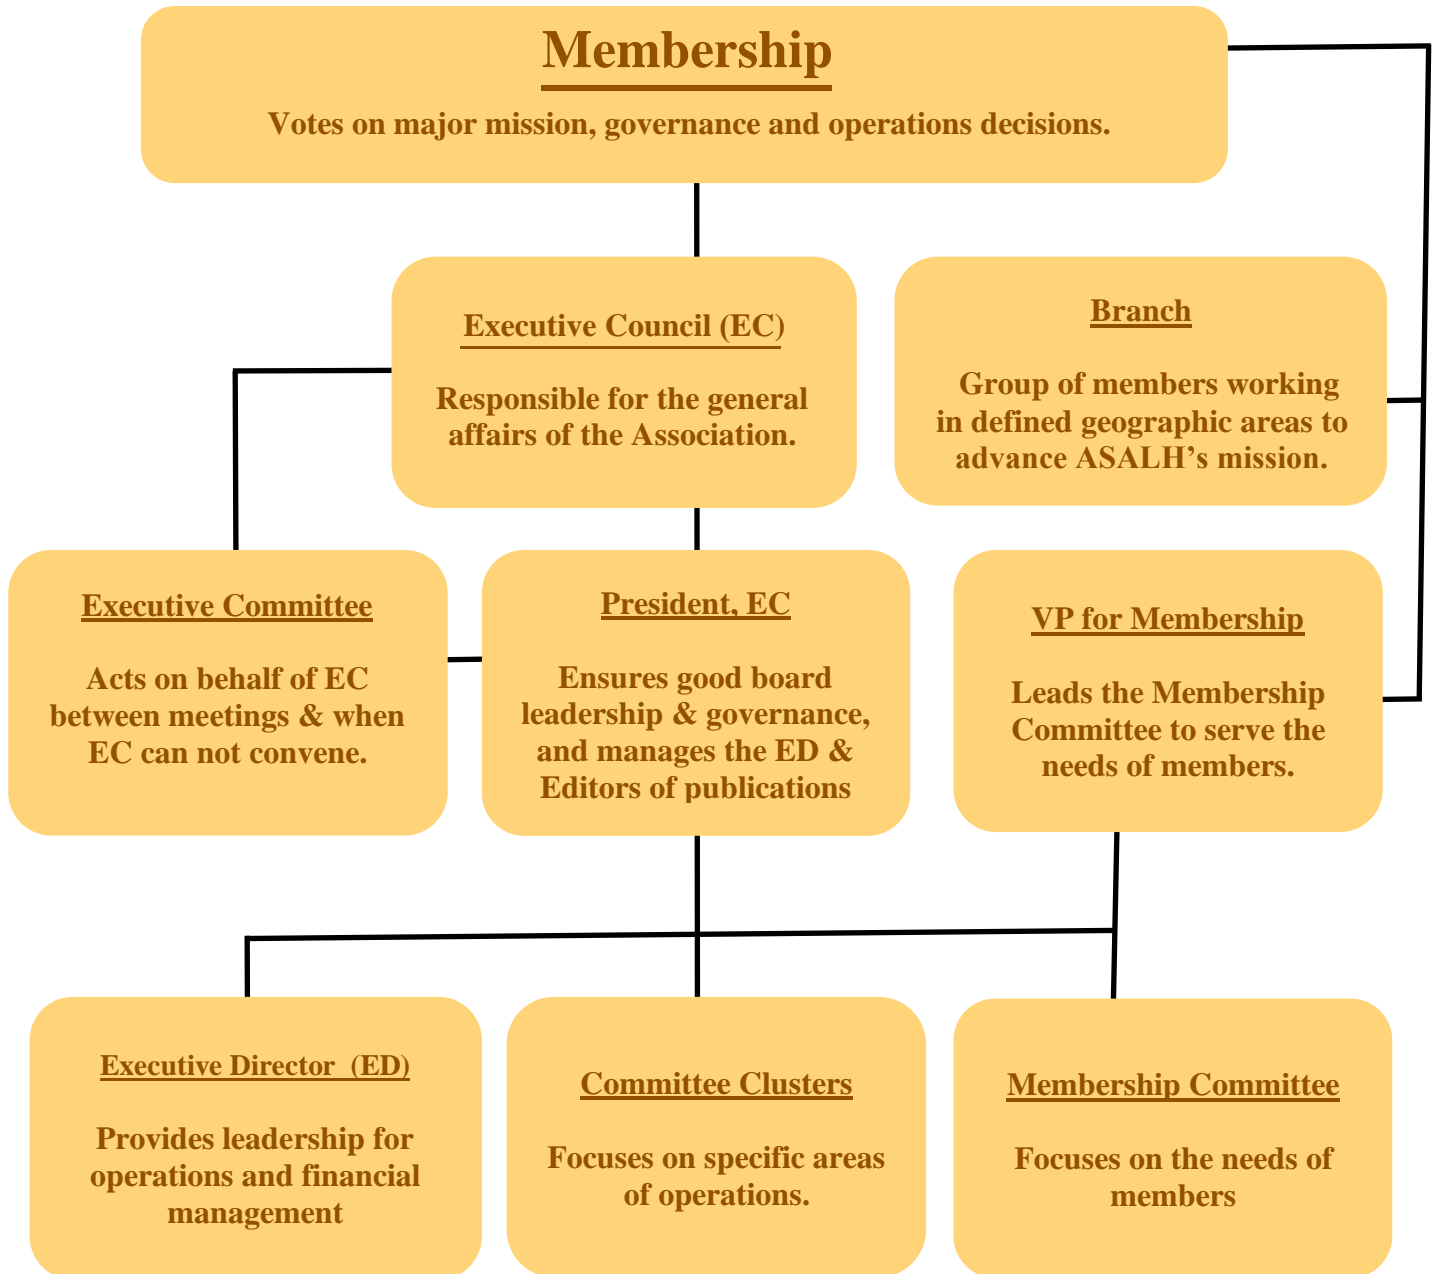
Membership

Votes on major mission, governance and operations decisions.

Executive Council (EC)

Responsible for the general affairs of the Association.

Branch

Group of members working in defined geographic areas to advance ASALH’s mission.

Executive Committee

Acts on behalf of EC between meetings & when EC can not convene.

President, EC

Ensures good board leadership & governance, and manages the ED & Editors of publications

VP for Membership

Leads the Membership Committee to serve the needs of members.

Executive Director (ED)

Provides leadership for operations and financial management

Committee Clusters

Focuses on specific areas of operations.

Membership Committee

Focuses on the needs of members